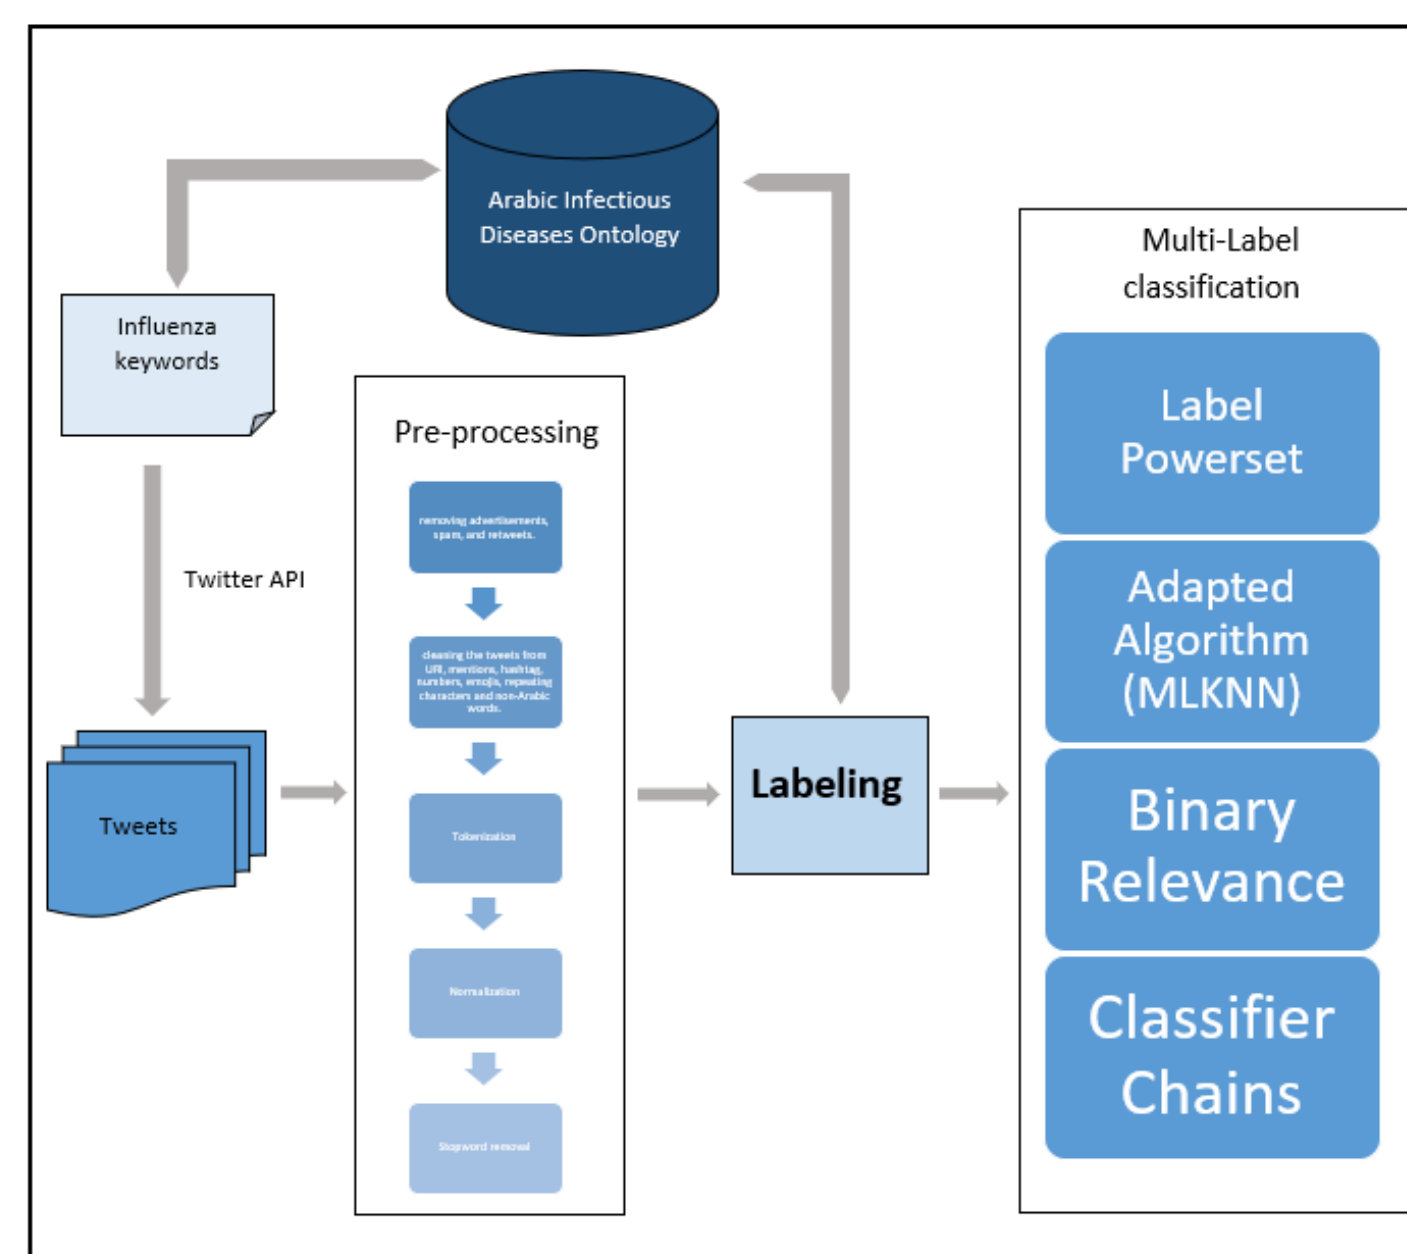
Arabic Infectious Diseases Ontology

Influenza keywords

Twitter API

Tweets

Pre-processing

removing advertisements, spam, and retweets.

cleaning the tweets from URl, mentions, hashtag, numbers, emojis, repeating characters and non-Arabic words.

Tokenization

Normalization

Stopword removal

Labeling

Multi-Label classification

Label Powerset

Adapted Algorithm (MLKNN)

Binary Relevance

Classifier Chains